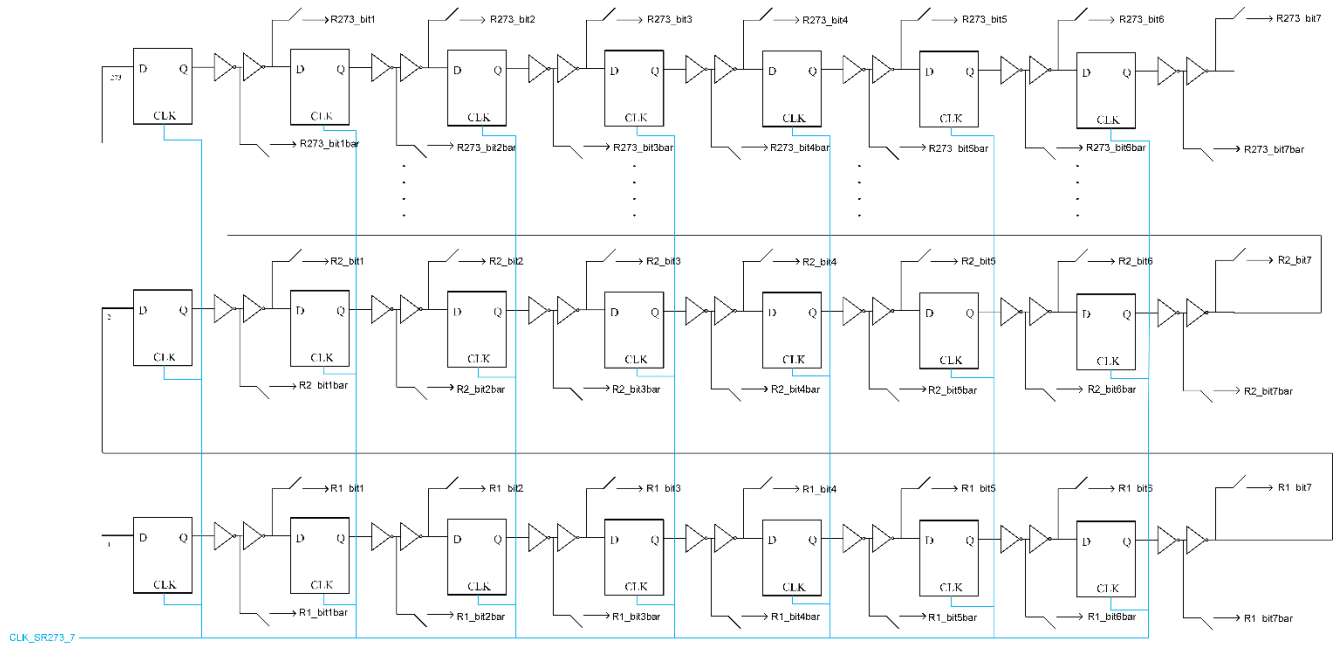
R273_bit1 R273_bit2 R273_bit3 R273_bit4 R273_bit5 R273_bit6 R273_bit7

273

D Q
CLK

D Q
CLK

D Q
CLK

D Q
CLK

D Q
CLK

D Q
CLK

D Q
CLK

R273_bit1bar R273_bit2bar R273_bit3bar R273_bit4bar R273_bit5bar R273_bit6bar R273_bit7bar

R2_bit1 R2_bit2 R2_bit3 R2_bit4 R2_bit5 R2_bit6 R2_bit7

2

D Q
CLK

D Q
CLK

D Q
CLK

D Q
CLK

D Q
CLK

D Q
CLK

D Q
CLK

R2_bit1bar R2_bit2bar R2_bit3bar R2_bit4bar R2_bit5bar R2_bit6bar R2_bit7bar

R1_bit1 R1_bit2 R1_bit3 R1_bit4 R1_bit5 R1_bit6 R1_bit7

1

D Q
CLK

D Q
CLK

D Q
CLK

D Q
CLK

D Q
CLK

D Q
CLK

D Q
CLK

R1_bit1bar R1_bit2bar R1_bit3bar R1_bit4bar R1_bit5bar R1_bit6bar R1_bit7bar

CLK_SR273_7